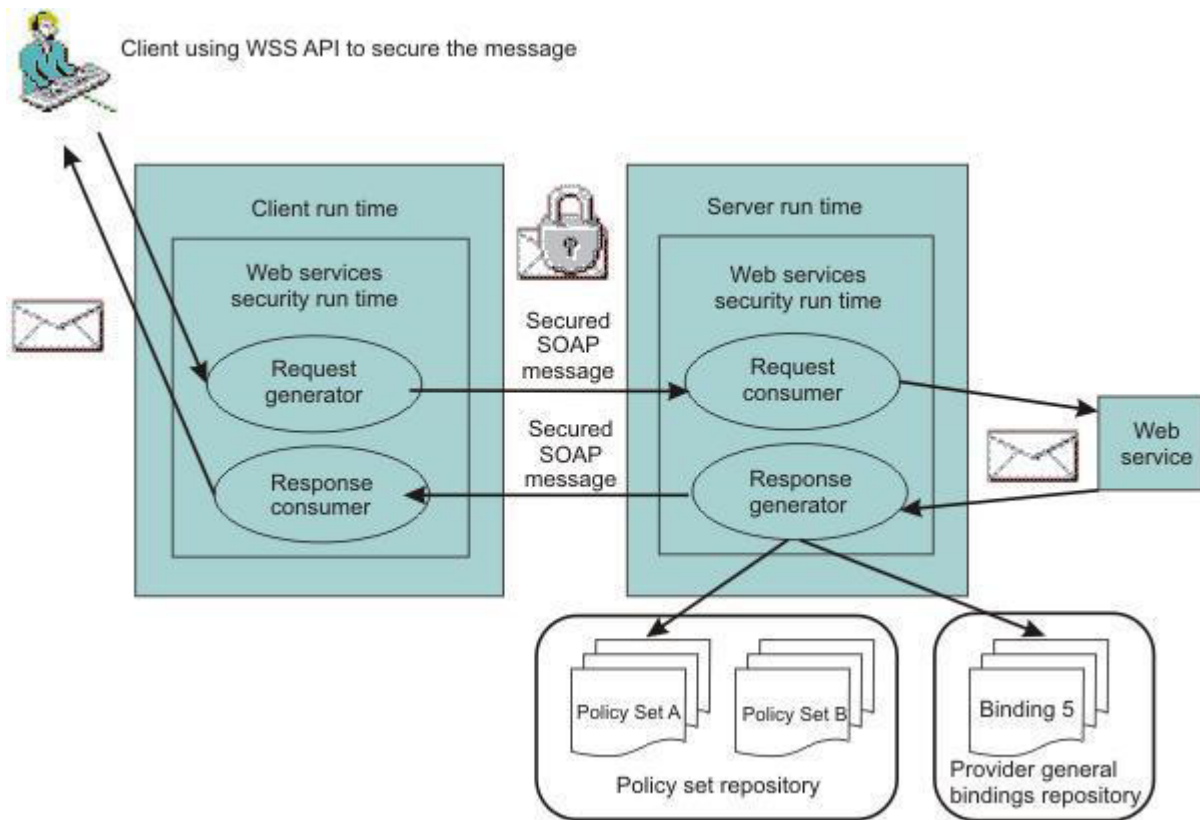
Client using WSS API to secure the message

Client run time

Web services security run time

Request generator

Response consumer

Secured SOAP message

Secured SOAP message

Server run time

Web services security run time

Request consumer

Response generator

Web service

Policy Set A

Policy Set B

Policy set repository

Binding 5

Provider general bindings repository